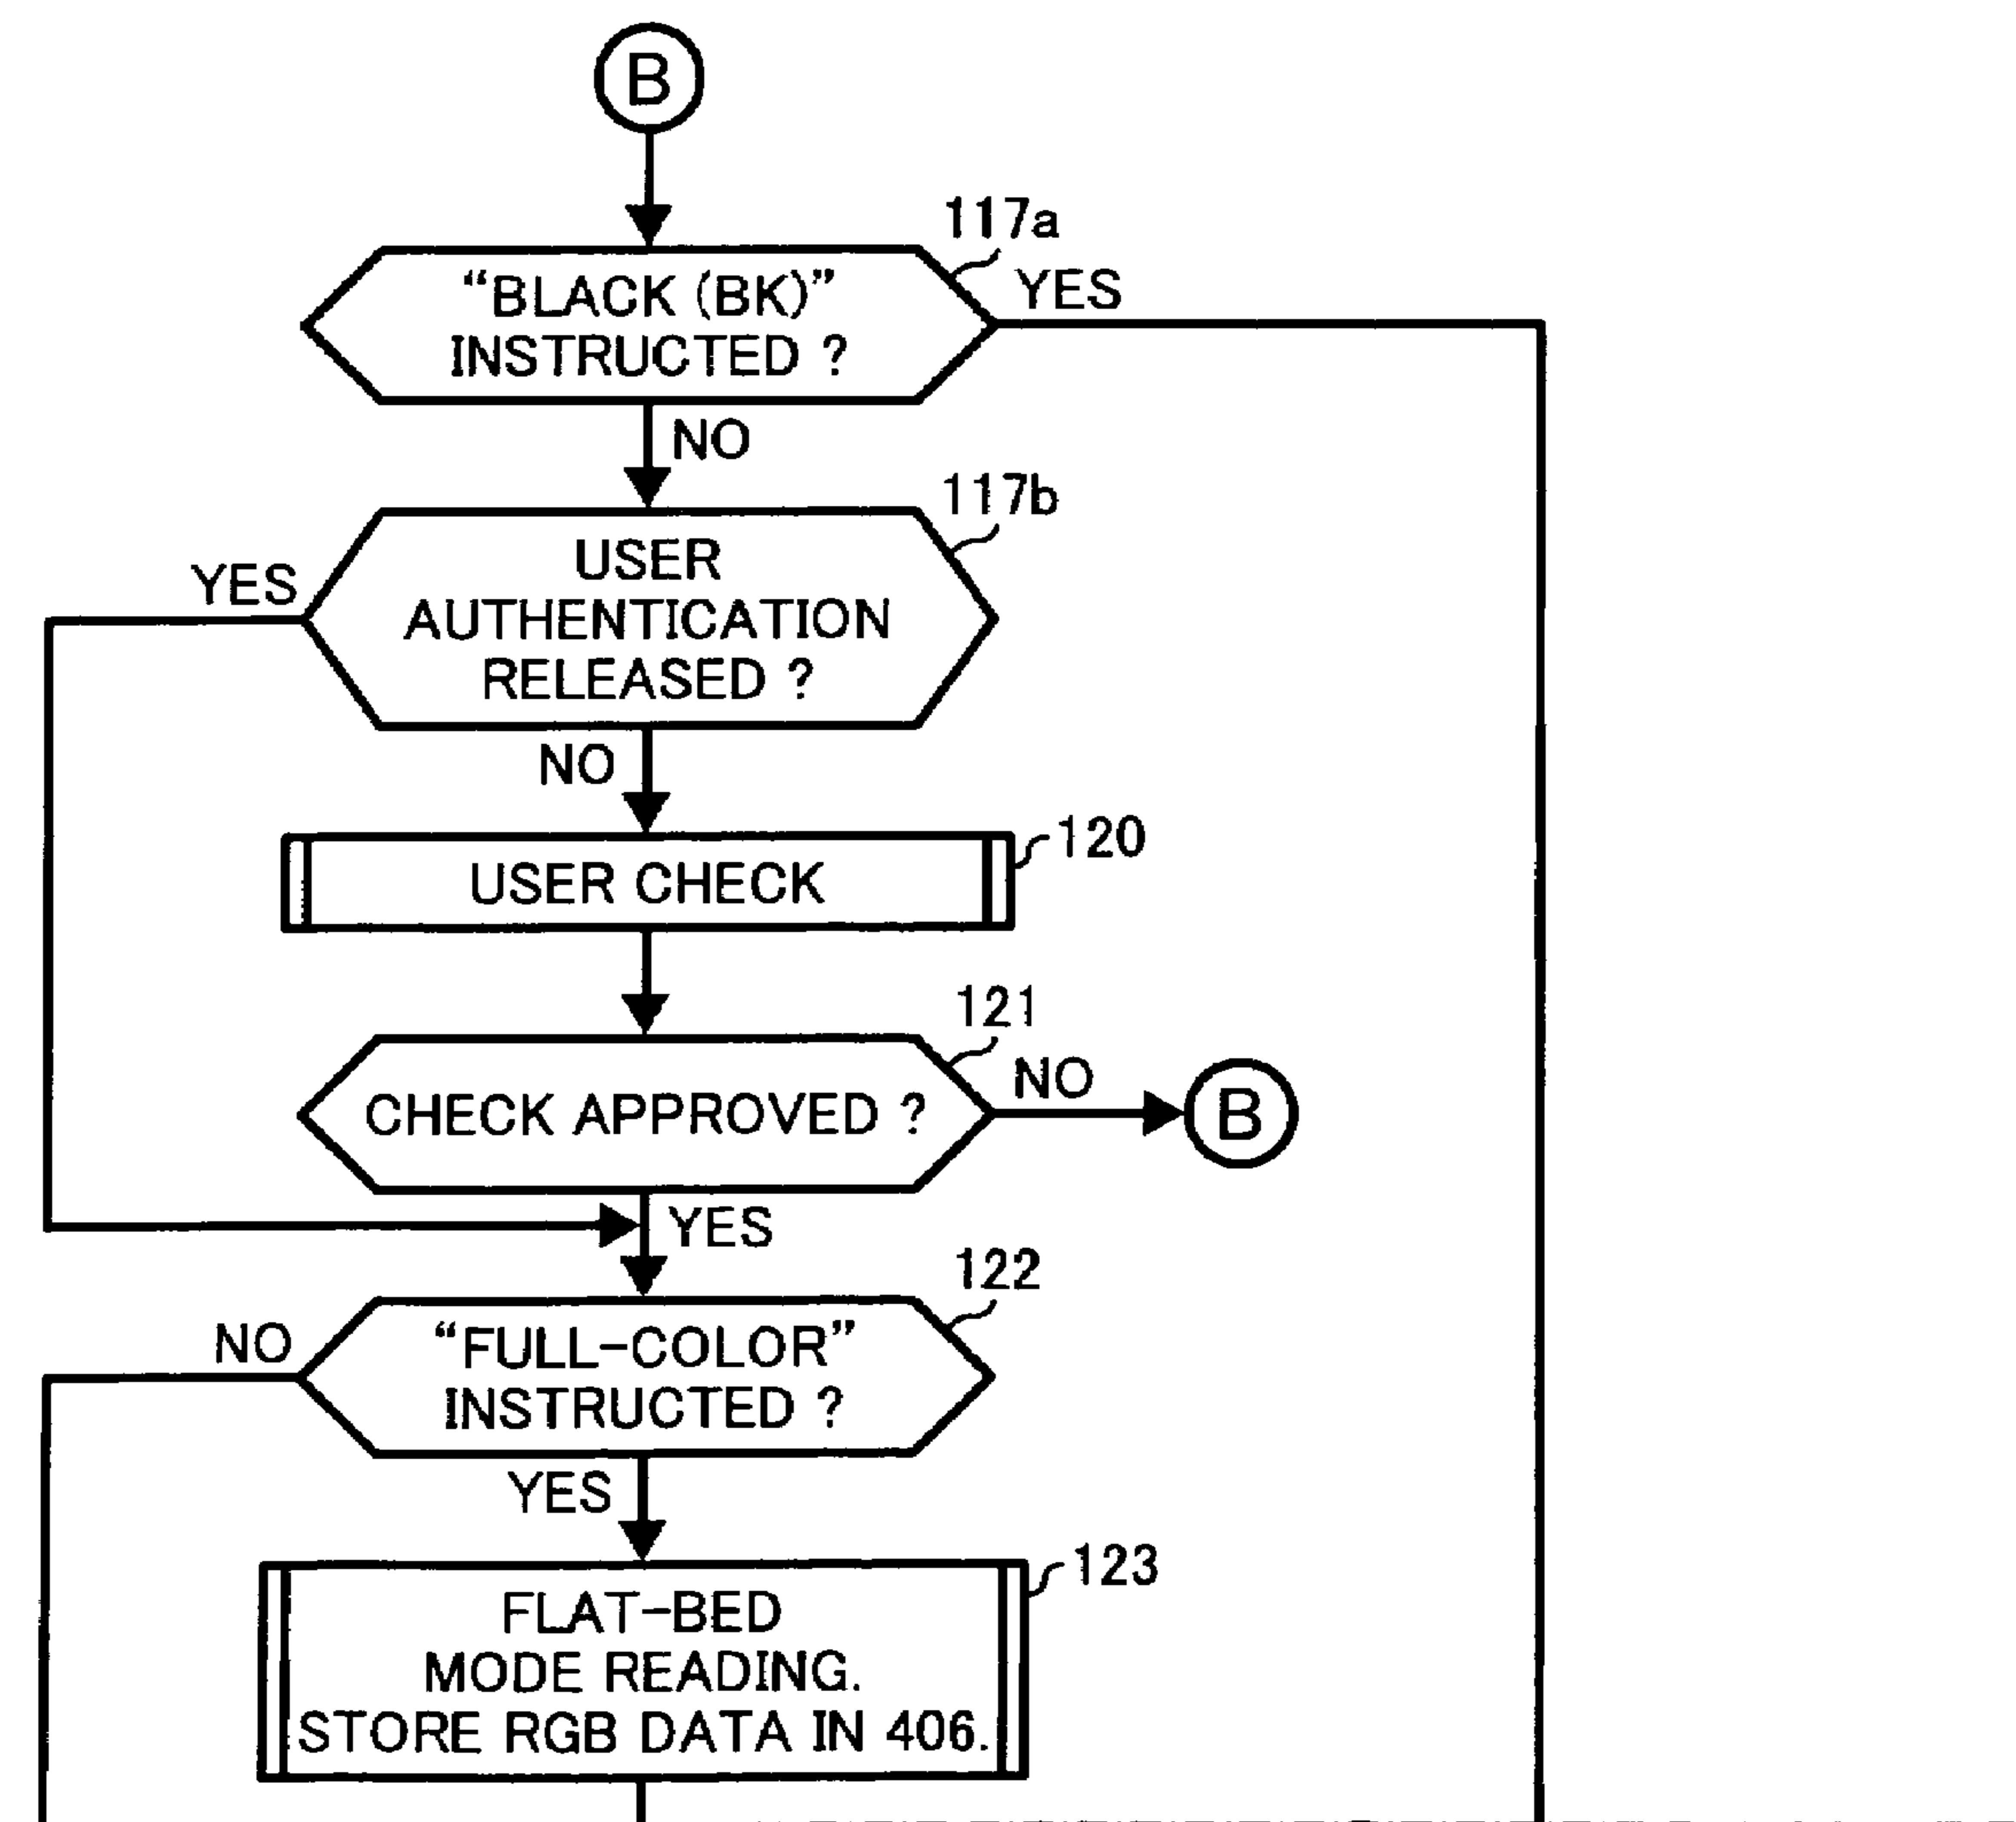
B

117a

"BLACK (BK)" INSTRUCTED ?

YES

NO

117b

USER AUTHENTICATION RELEASED ?

YES

NO

USER CHECK

120

121

CHECK APPROVED ?

NO

B

YES

122

"FULL-COLOR" INSTRUCTED ?

NO

YES

FLAT-BED MODE READING. STORE RGB DATA IN 406.

123